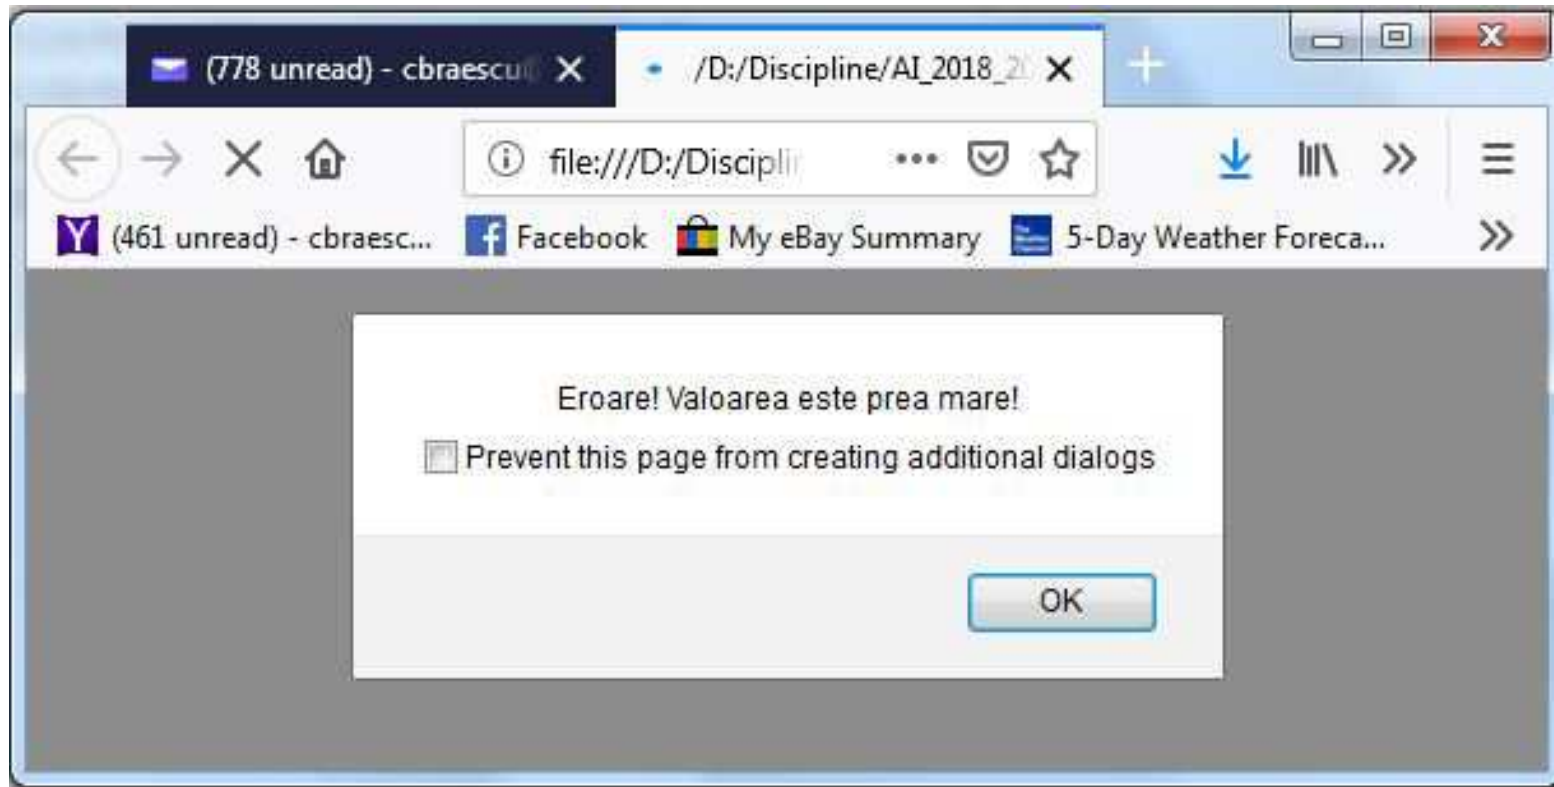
(778 unread) - cbraescu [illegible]

/D:/Discipline/AI_2018_2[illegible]

file:///D:/Disciplir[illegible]

(461 unread) - cbraesc...
Facebook
My eBay Summary
5-Day Weather Foreca...

Eroare! Valoarea este prea mare!

Prevent this page from creating additional dialogs

OK